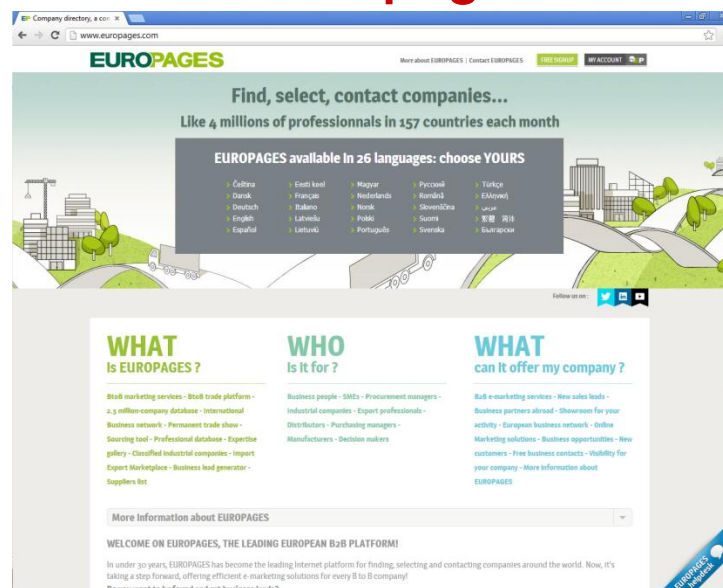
EP Company directory, a com ×

www.europages.com

EUROPAGES

More about EUROPAGES | Contact EUROPAGES FREE SIGNUP MY ACCOUNT

Find, select, contact companies...

Like 4 millions of professionnals in 157 countries each month

EUROPAGES available in 26 languages: choose YOURS

› Čeština › Dansk › Deutsch › English › Español

› Eesti keel › Français › Italiano › Latviešu › Lietuvių

› Magyar › Nederlands › Norsk › Polski › Português

› Русский › Română › Slovenščina › Suomi › Svenska

› Türkçe › Ελληνικά › عربي › 繁體 简体 › Български

Follow us on :

WHAT
is EUROPAGES ?

B2B marketing services - B2B trade platform - 2.3 million-company database - International Business network - Permanent trade show - Sourcing tool - Professional database - Expertise gallery - Classified industrial companies - Import Export Marketplace - Business lead generator - Suppliers list

WHO
is it for ?

Business people - SMEs - Procurement managers - Industrial companies - Export professionals - Distributors - Purchasing managers - Manufacturers - Decision makers

WHAT
can it offer my company ?

B2B e-marketing services - New sales leads - Business partners abroad - Showroom for your activity - European business network - Online Marketing solutions - Business opportunities - New customers - Free business contacts - Visibility for your company - More information about EUROPAGES

More Information about EUROPAGES

WELCOME ON EUROPAGES, THE LEADING EUROPEAN B2B PLATFORM!

In under 30 years, EUROPAGES has become the leading Internet platform for finding, selecting and contacting companies around the world. Now, it's taking a step forward, offering efficient e-marketing solutions for every B to B company!

EUROPAGES helpdesk